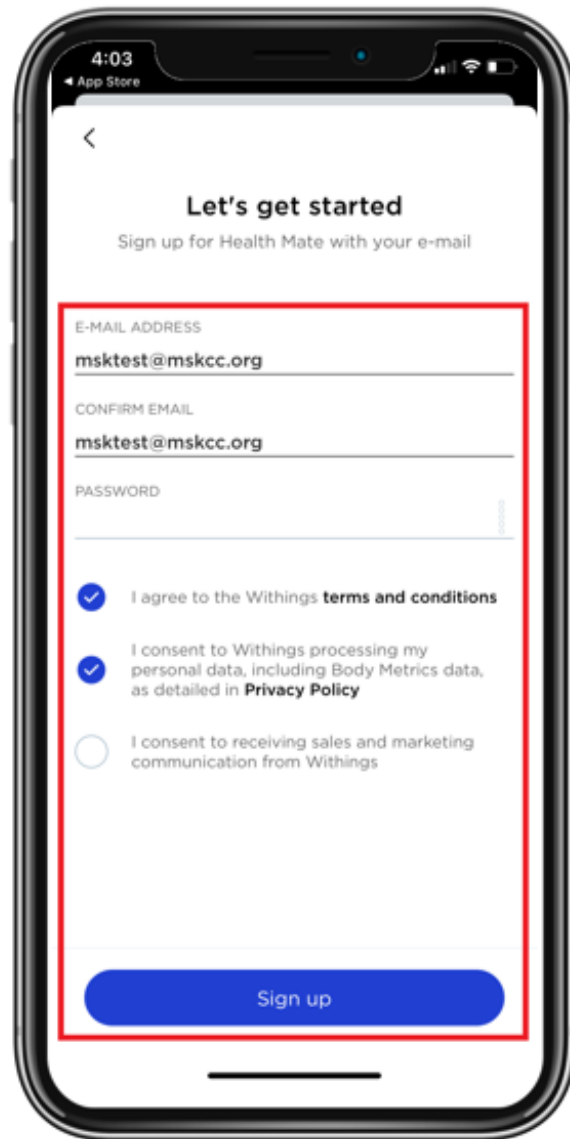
4:03
◂ App Store

<

Let's get started

Sign up for Health Mate with your e-mail

E-MAIL ADDRESS

msktest@mskcc.org

CONFIRM EMAIL

msktest@mskcc.org

PASSWORD

I agree to the Withings **terms and conditions**

I consent to Withings processing my personal data, including Body Metrics data, as detailed in **Privacy Policy**

I consent to receiving sales and marketing communication from Withings

Sign up